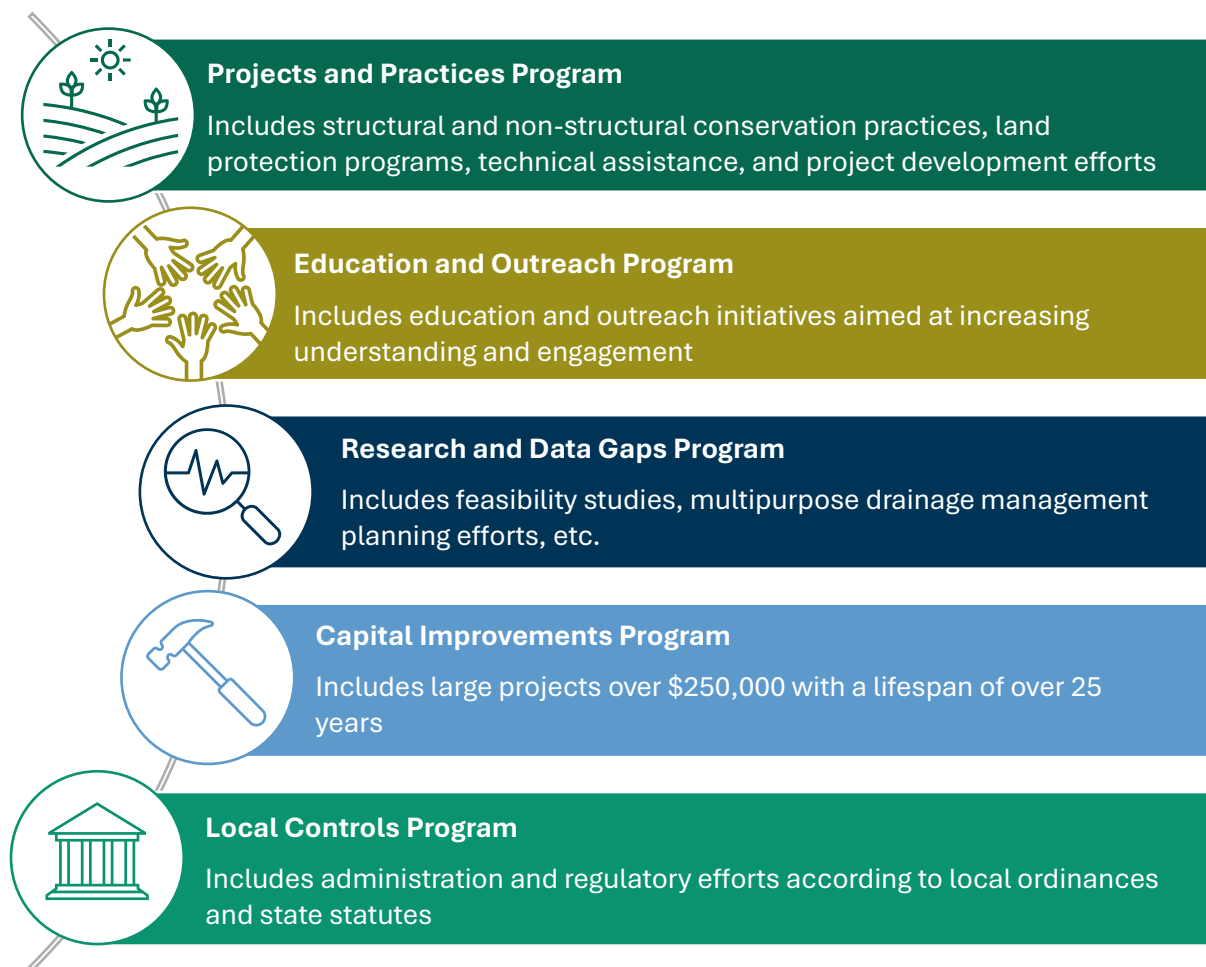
Projects and Practices Program

Includes structural and non-structural conservation practices, land protection programs, technical assistance, and project development efforts

Education and Outreach Program

Includes education and outreach initiatives aimed at increasing understanding and engagement

Research and Data Gaps Program

Includes feasibility studies, multipurpose drainage management planning efforts, etc.

Capital Improvements Program

Includes large projects over \$250,000 with a lifespan of over 25 years

Local Controls Program

Includes administration and regulatory efforts according to local ordinances and state statutes